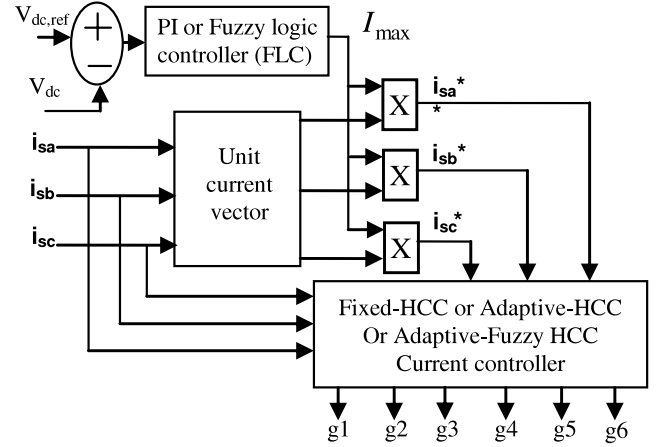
$V_{dc,ref}$
+
−
$V_{dc}$
PI or Fuzzy logic controller (FLC)
$I_{max}$
X
$i_{sa}$*
*
X
$i_{sb}$*
X
$i_{sc}$*
$i_{sa}$
$i_{sb}$
$i_{sc}$
Unit current vector
Fixed-HCC or Adaptive-HCC Or Adaptive-Fuzzy HCC Current controller
g1 g2 g3 g4 g5 g6